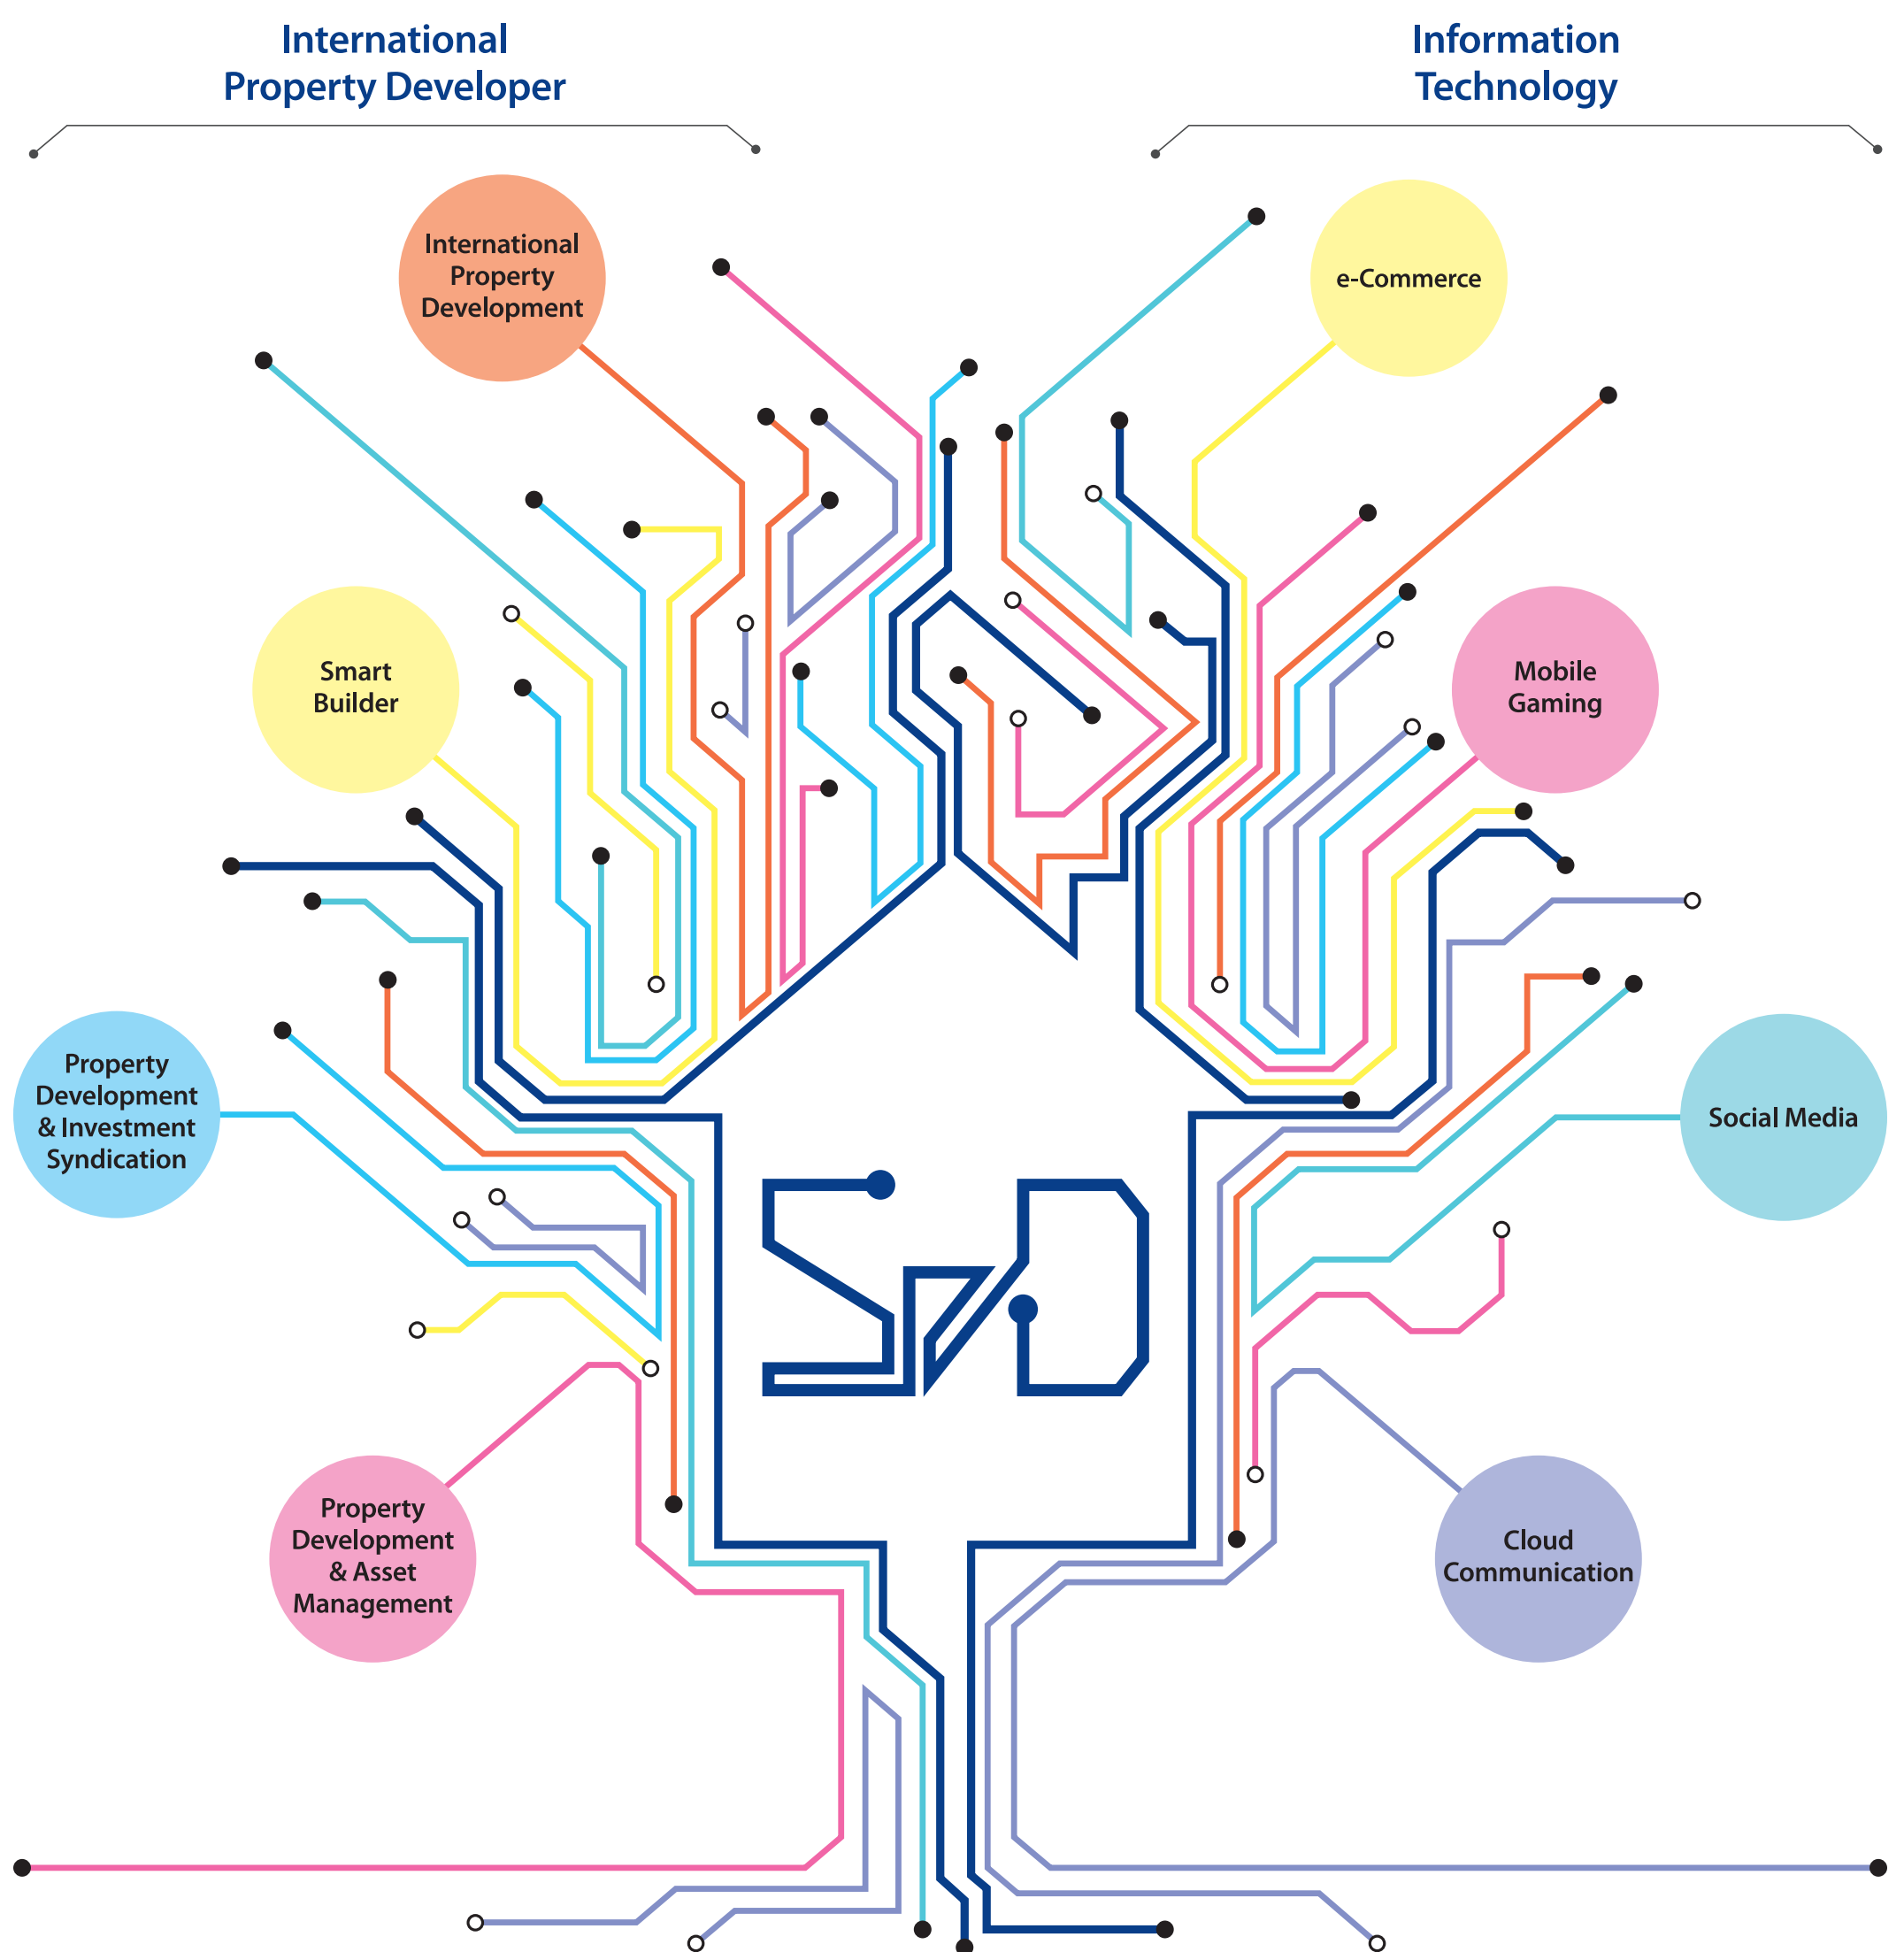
International Property Developer

Information Technology

International Property Development

e-Commerce

Smart Builder

Mobile Gaming

Property Development & Investment Syndication

Social Media

SoD

Property Development & Asset Management

Cloud Communication